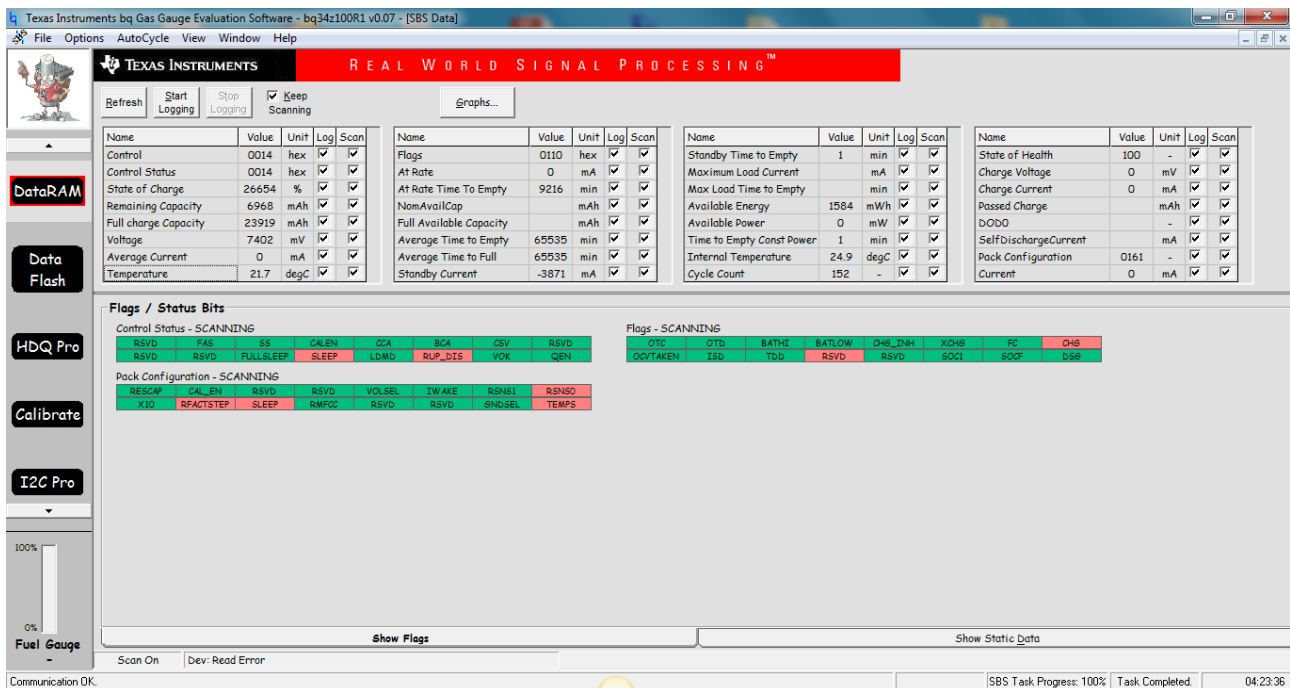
Texas Instruments bq Gas Gauge Evaluation Software - bq34z100R1 v0.07 - [SBS Data]
File Options AutoCycle View Window Help

TEXAS INSTRUMENTS
REAL WORLD SIGNAL PROCESSING™

Refresh | Start Logging | Stop Logging | Keep Scanning | Graphs...

| Name | Value | Unit | Log | Scan |
|---|---|---|---|---|
| Control | 0014 | hex | ☑ | ☑ |
| Control Status | 0014 | hex | ☑ | ☑ |
| State of Charge | 26654 | % | ☑ | ☑ |
| Remaining Capacity | 6968 | mAh | ☑ | ☑ |
| Full charge Capacity | 23919 | mAh | ☑ | ☑ |
| Voltage | 7402 | mV | ☑ | ☑ |
| Average Current | 0 | mA | ☑ | ☑ |
| Temperature | 21.7 | degC | ☑ | ☑ |

| Name | Value | Unit | Log | Scan |
|---|---|---|---|---|
| Flags | 0110 | hex | ☑ | ☑ |
| At Rate | 0 | mA | ☑ | ☑ |
| At Rate Time To Empty | 9216 | min | ☑ | ☑ |
| NomAvailCap | | mAh | ☑ | ☑ |
| Full Available Capacity | | mAh | ☑ | ☑ |
| Average Time to Empty | 65535 | min | ☑ | ☑ |
| Average Time to Full | 65535 | min | ☑ | ☑ |
| Standby Current | -3871 | mA | ☑ | ☑ |

| Name | Value | Unit | Log | Scan |
|---|---|---|---|---|
| Standby Time to Empty | 1 | min | ☑ | ☑ |
| Maximum Load Current | | mA | ☑ | ☑ |
| Max Load Time to Empty | | min | ☑ | ☑ |
| Available Energy | 1584 | mWh | ☑ | ☑ |
| Available Power | 0 | mW | ☑ | ☑ |
| Time to Empty Const Power | 1 | min | ☑ | ☑ |
| Internal Temperature | 24.9 | degC | ☑ | ☑ |
| Cycle Count | 152 | - | ☑ | ☑ |

| Name | Value | Unit | Log | Scan |
|---|---|---|---|---|
| State of Health | 100 | - | ☑ | ☑ |
| Charge Voltage | 0 | mV | ☑ | ☑ |
| Charge Current | 0 | mA | ☑ | ☑ |
| Passed Charge | | mAh | ☑ | ☑ |
| DOD0 | | - | ☑ | ☑ |
| SelfDischargeCurrent | | mA | ☑ | ☑ |
| Pack Configuration | 0161 | - | ☑ | ☑ |
| Current | 0 | mA | ☑ | ☑ |

DataRAM
Data Flash
HDQ Pro
Calibrate
I2C Pro
100%
0%
Fuel Gauge
-

Flags / Status Bits

Control Status - SCANNING
| RSVD | FAS | SS | CALEN | CCA | BCA | CSV | RSVD |
|---|---|---|---|---|---|---|---|
| RSVD | RSVD | FULLSLEEP | SLEEP | LDMD | RUP_DIS | VOK | QEN |

Pack Configuration - SCANNING
| RESCAP | CAL_EN | RSVD | RSVD | VOLSEL | IWAKE | RSNS1 | RSNS0 |
|---|---|---|---|---|---|---|---|
| XIO | RFACTSTEP | SLEEP | RMFCC | RSVD | RSVD | GNDSEL | TEMPS |

Flags - SCANNING
| OTC | OTD | BATHI | BATLOW | CHG_INH | XCHG | FC | CHG |
|---|---|---|---|---|---|---|---|
| OCVTAKEN | ISD | TDD | RSVD | RSVD | SOC1 | SOCF | DSG |

Show Flags | Show Static Data
Scan On | Dev: Read Error
Communication OK. | SBS Task Progress: 100% | Task Completed. | 04:23:36